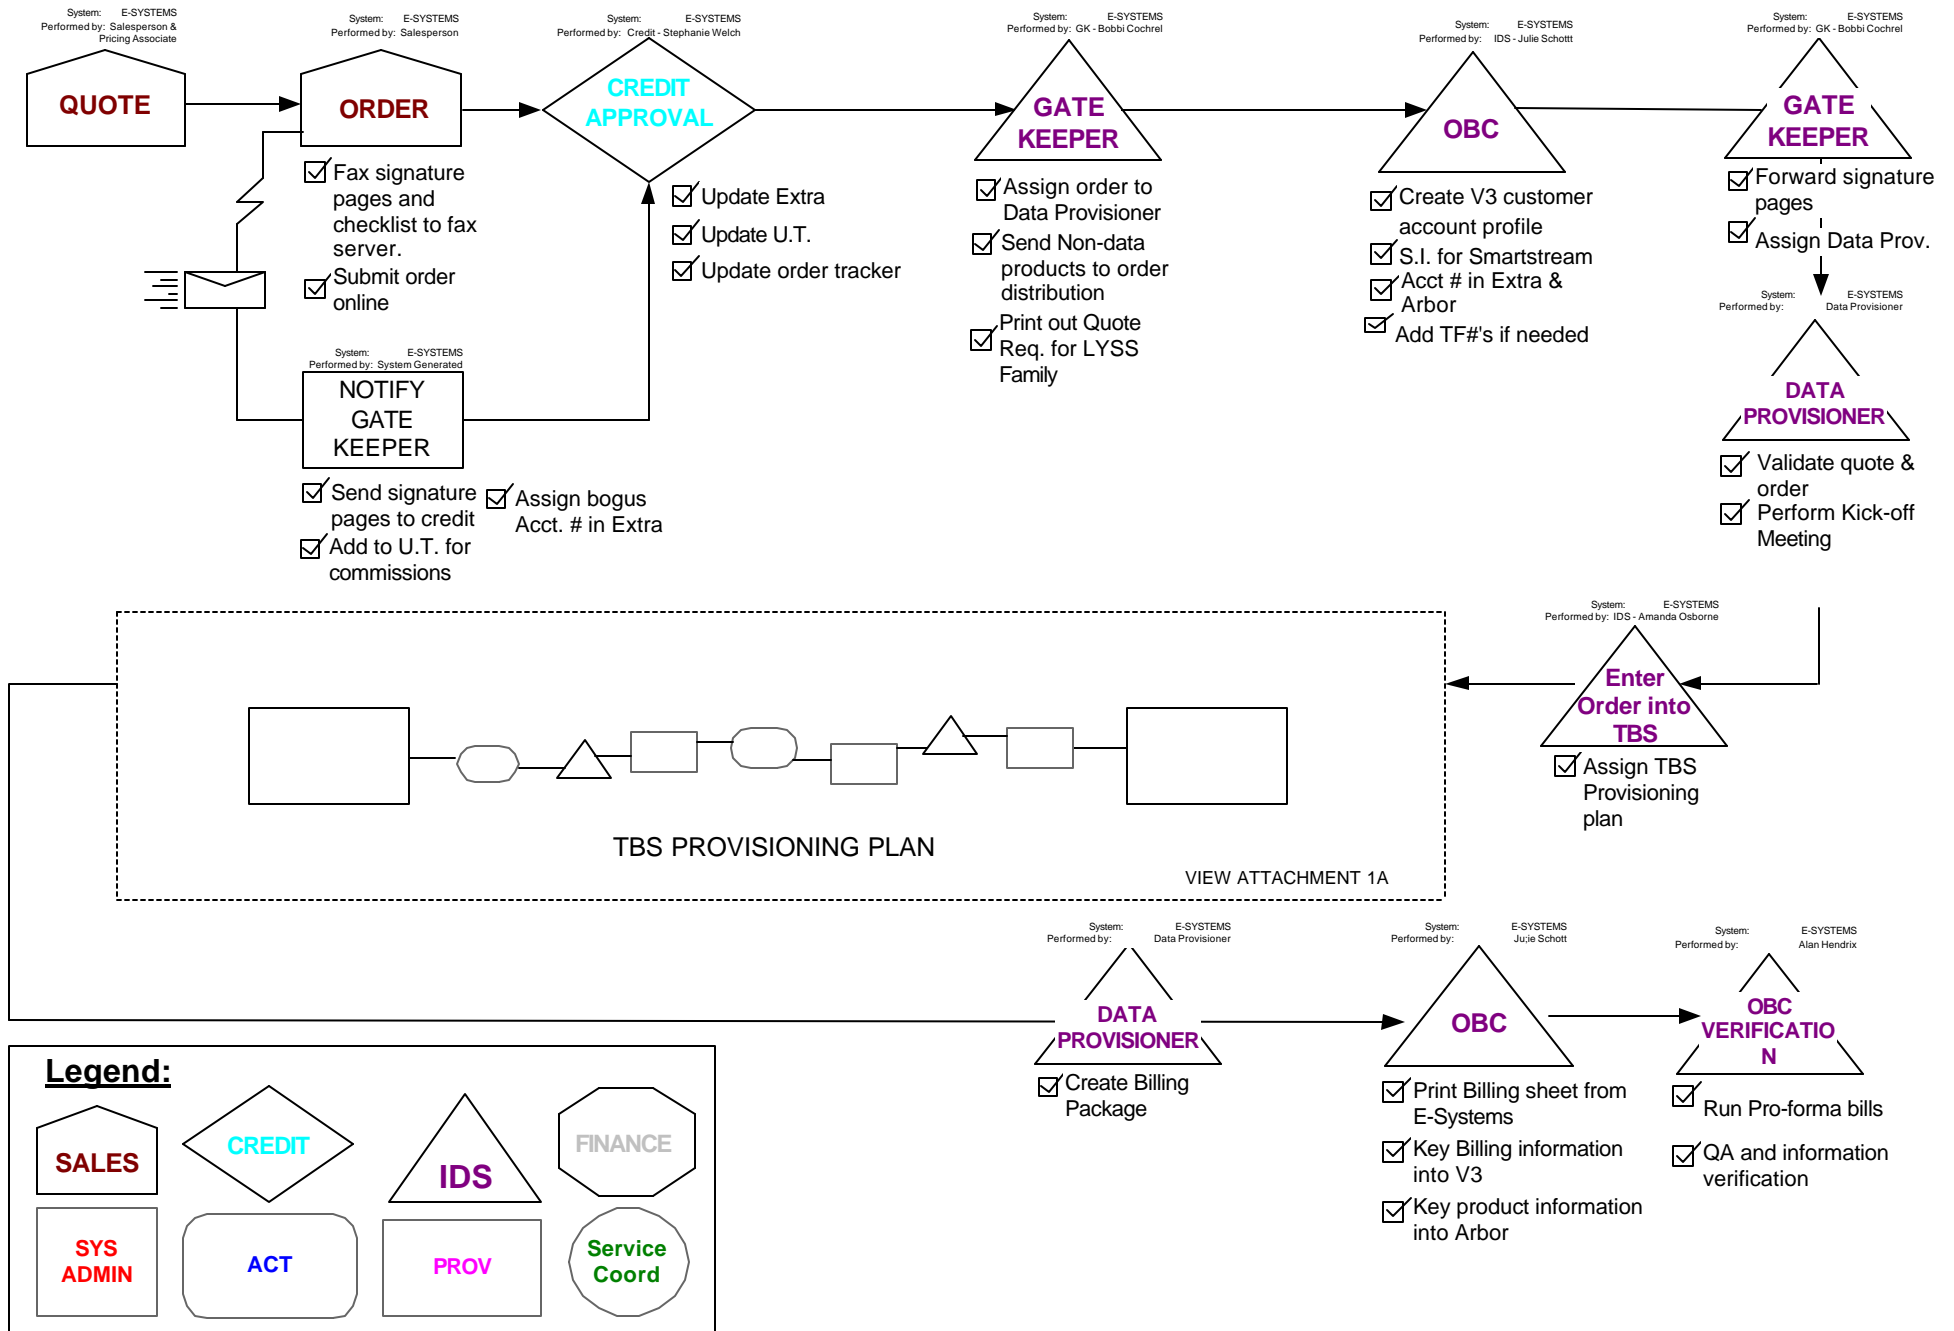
System: E-SYSTEMS
Performed by: Salesperson & Pricing Associate

QUOTE

System: E-SYSTEMS
Performed by: Salesperson

ORDER

☑ Fax signature pages and checklist to fax server.
☑ Submit order online

System: E-SYSTEMS
Performed by: Credit - Stephanie Welch

CREDIT APPROVAL

☑ Update Extra
☑ Update U.T.
☑ Update order tracker

System: E-SYSTEMS
Performed by: GK - Bobbi Cochrel

GATE KEEPER

☑ Assign order to Data Provisioner
☑ Send Non-data products to order distribution
☑ Print out Quote Req. for LYSS Family

System: E-SYSTEMS
Performed by: IDS - Julie Schottt

OBC

☑ Create V3 customer account profile
☑ S.I. for Smartstream
☑ Acct # in Extra & Arbor
☑ Add TF#'s if needed

System: E-SYSTEMS
Performed by: GK - Bobbi Cochrel

GATE KEEPER

☑ Forward signature pages
☑ Assign Data Prov.

System: E-SYSTEMS
Performed by: Data Provisioner

DATA PROVISIONER

☑ Validate quote & order
☑ Perform Kick-off Meeting

System: E-SYSTEMS
Performed by: System Generated

NOTIFY GATE KEEPER

☑ Send signature pages to credit
☑ Add to U.T. for commissions
☑ Assign bogus Acct. # in Extra

System: E-SYSTEMS
Performed by: IDS - Amanda Osborne

Enter Order into TBS

☑ Assign TBS Provisioning plan

TBS PROVISIONING PLAN

VIEW ATTACHMENT 1A

System: E-SYSTEMS
Performed by: Data Provisioner

DATA PROVISIONER

☑ Create Billing Package

System: E-SYSTEMS
Performed by: Ju;ie Schott

OBC

☑ Print Billing sheet from E-Systems
☑ Key Billing information into V3
☑ Key product information into Arbor

System: E-SYSTEMS
Performed by: Alan Hendrix

OBC VERIFICATIO N

☑ Run Pro-forma bills
☑ QA and information verification

Legend:

SALES
CREDIT
IDS
FINANCE
SYS ADMIN
ACT
PROV
Service Coord